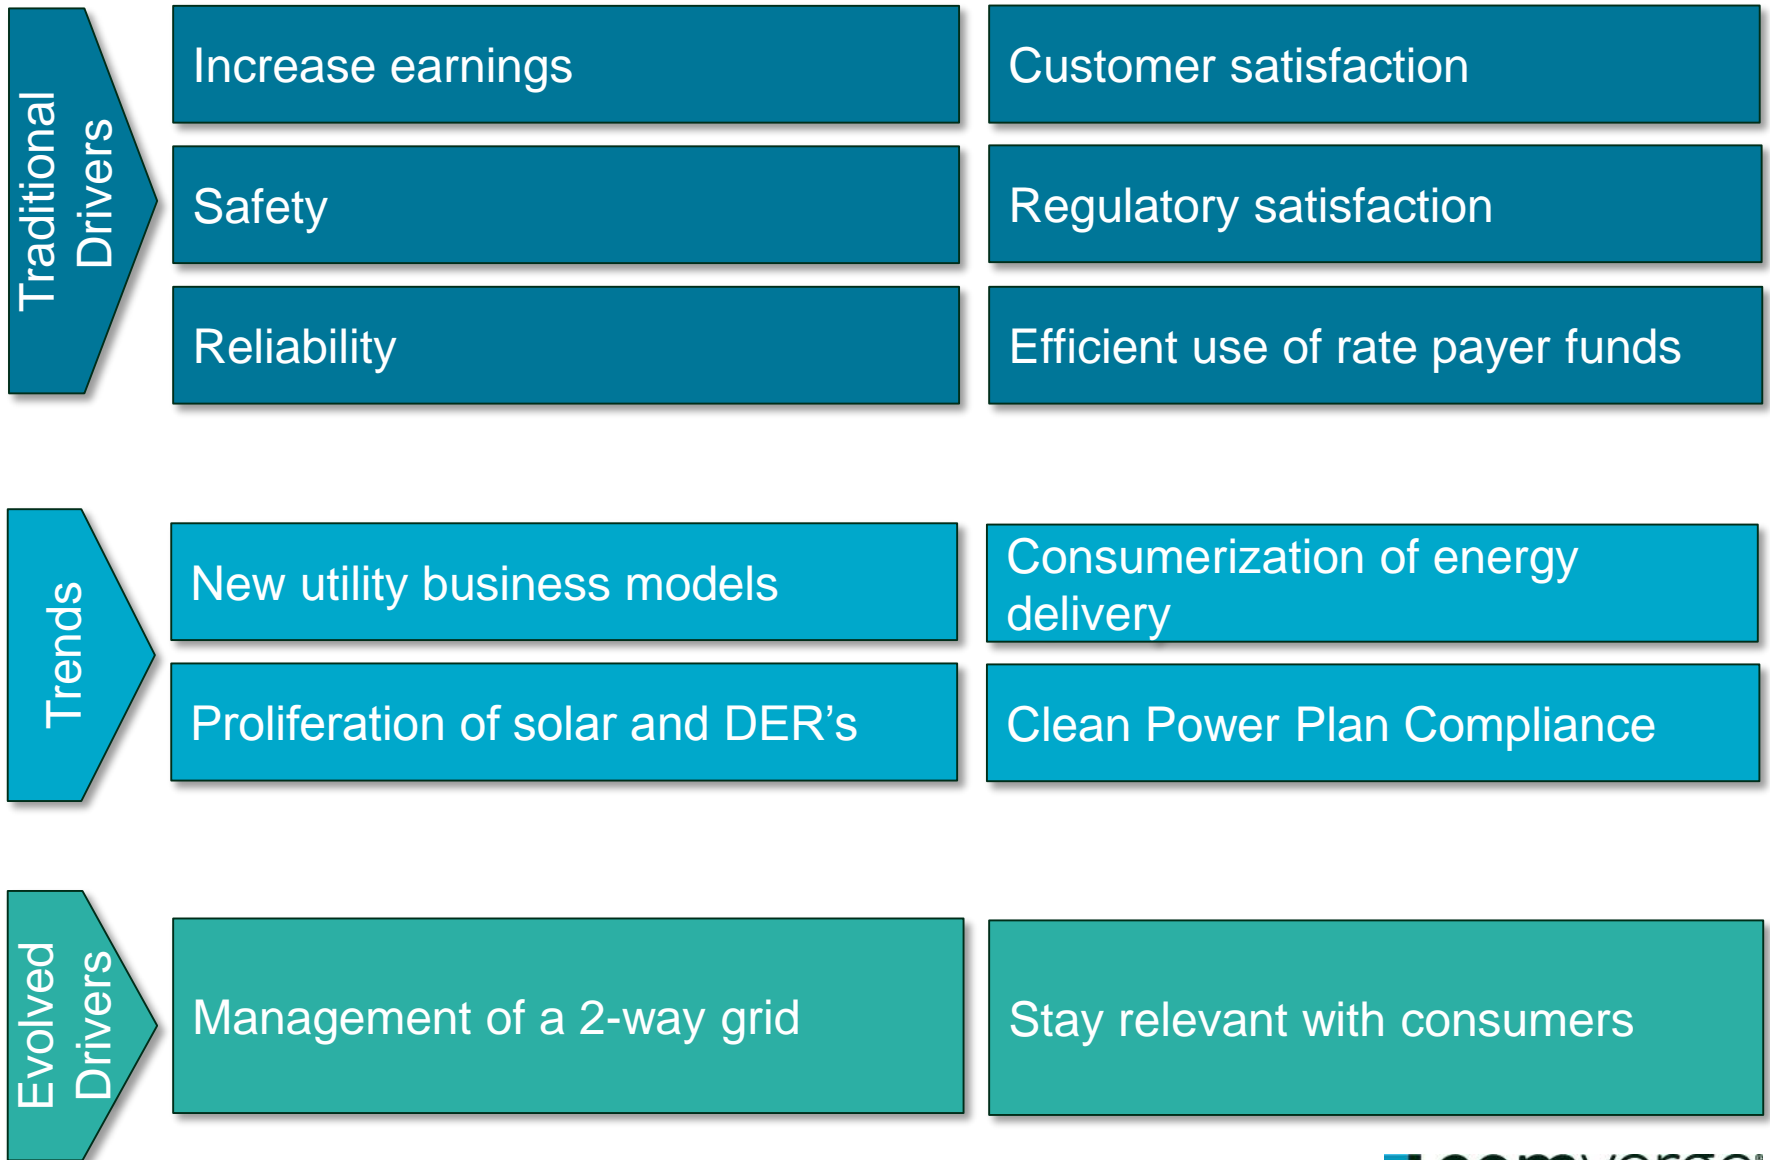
Traditional Drivers

Increase earnings

Customer satisfaction

Safety

Regulatory satisfaction

Reliability

Efficient use of rate payer funds

Trends

New utility business models

Consumerization of energy delivery

Proliferation of solar and DER's

Clean Power Plan Compliance

Evolved Drivers

Management of a 2-way grid

Stay relevant with consumers

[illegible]